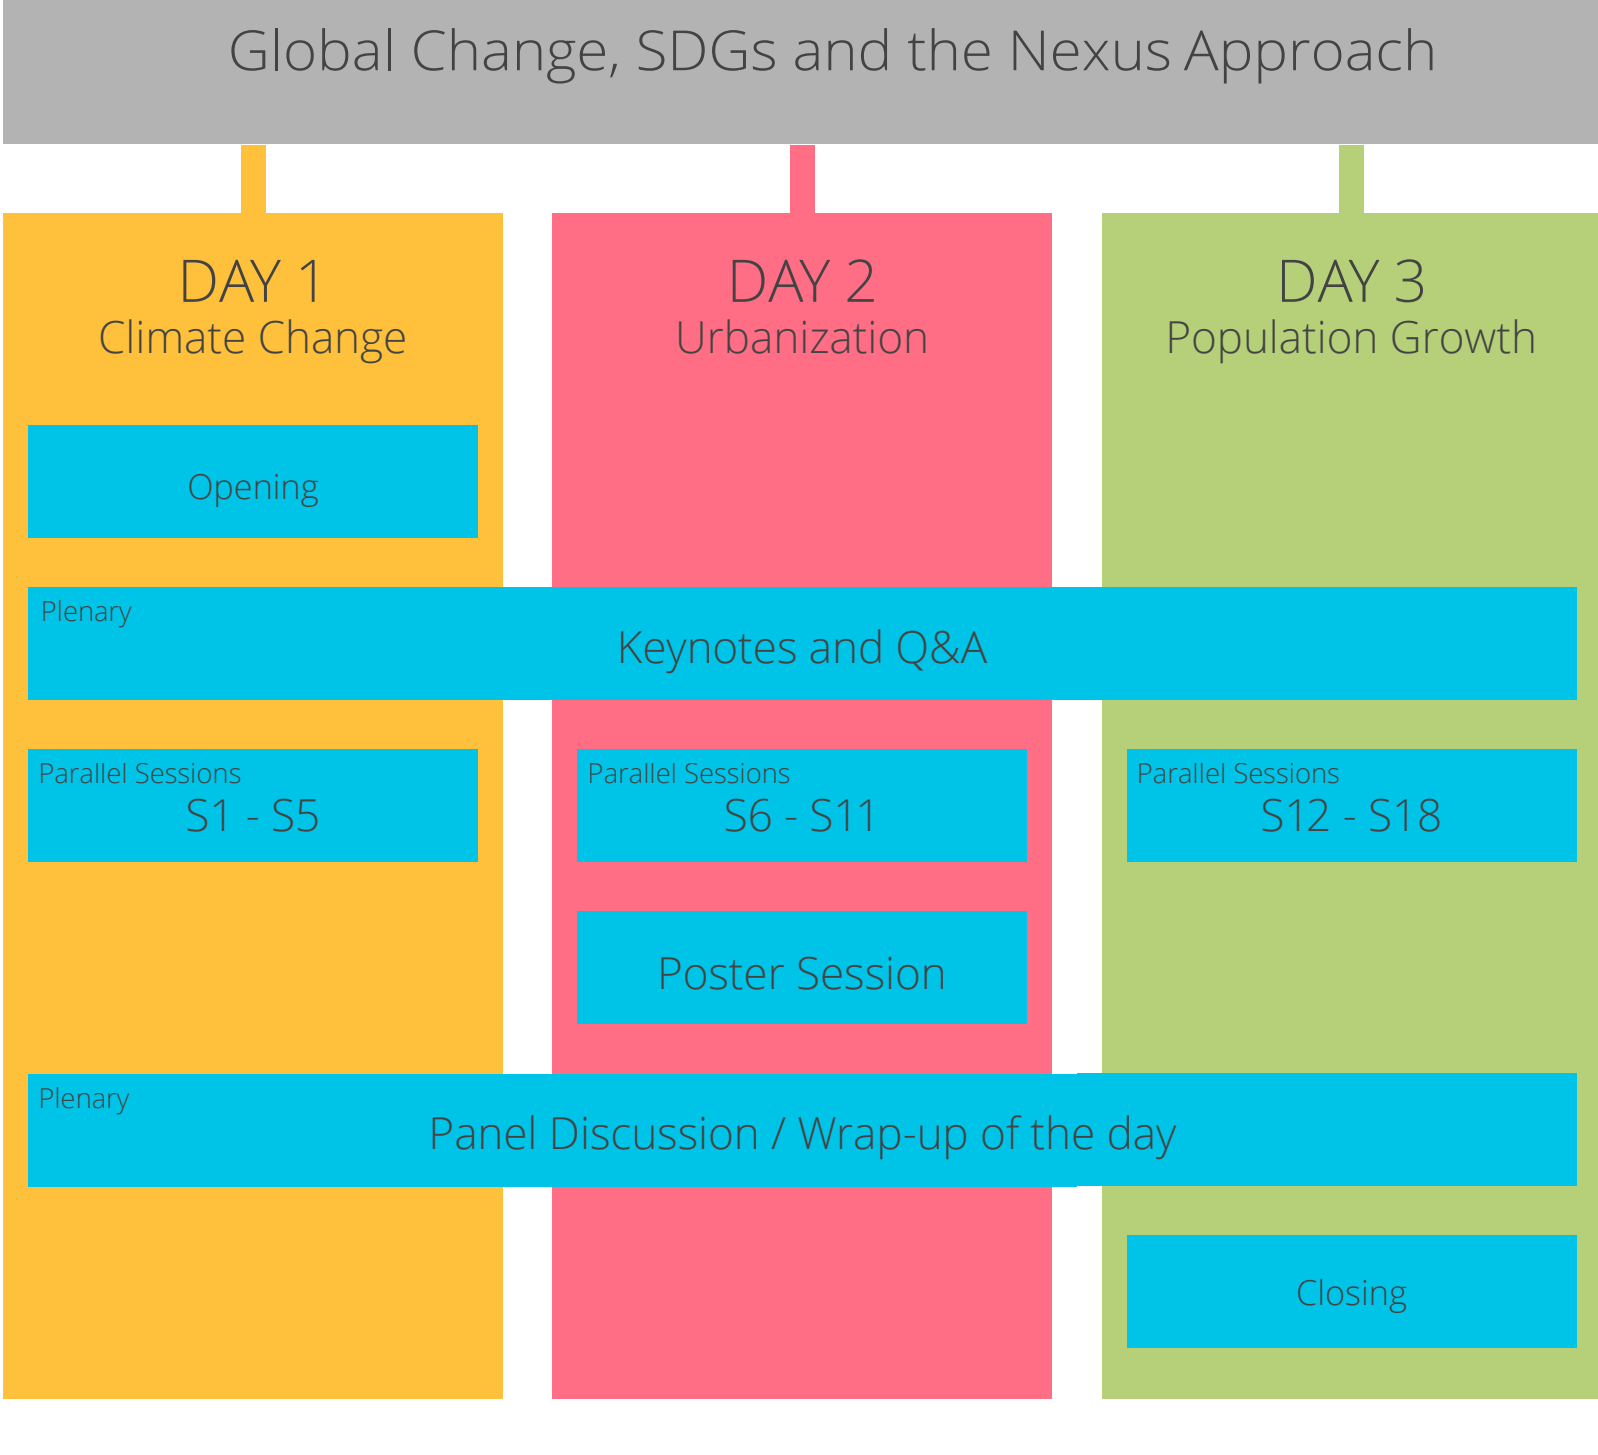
Global Change, SDGs and the Nexus Approach

DAY 1
Climate Change

DAY 2
Urbanization

DAY 3
Population Growth

Opening

Plenary
Keynotes and Q&A

Parallel Sessions
S1 - S5

Parallel Sessions
S6 - S11

Parallel Sessions
S12 - S18

Poster Session

Plenary
Panel Discussion / Wrap-up of the day

Closing